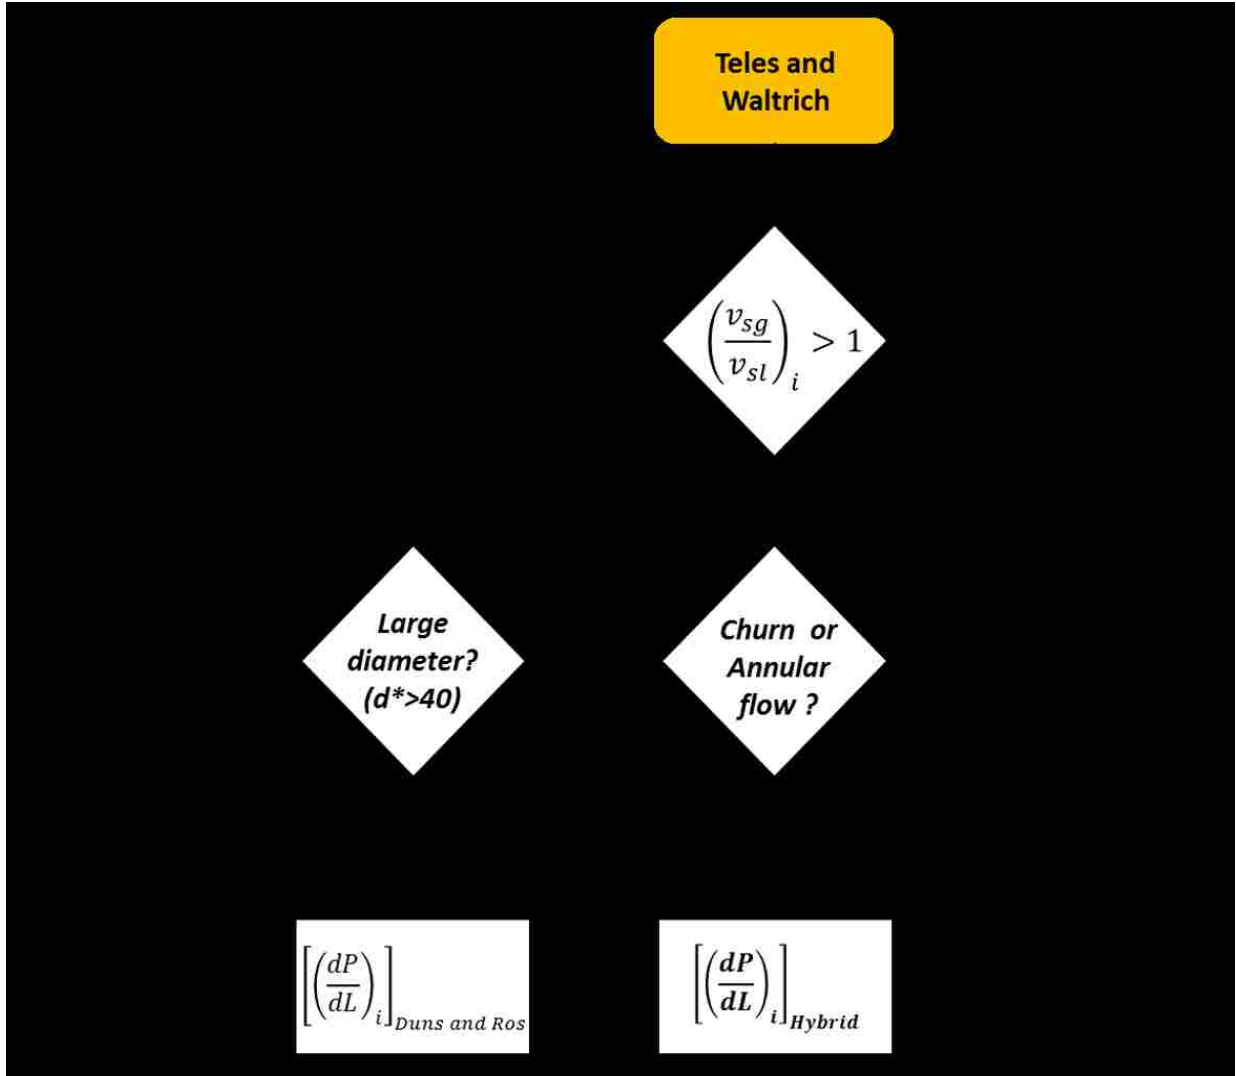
Teles and Waltrich

$\left(\frac{v_{sg}}{v_{sl}}\right)_i > 1$

Large diameter? (d*>40)

Churn or Annular flow ?

$\left[\left(\frac{dP}{dL}\right)_i\right]_{Duns\ and\ Ros}$

$\left[\left(\frac{dP}{dL}\right)_i\right]_{Hybrid}$